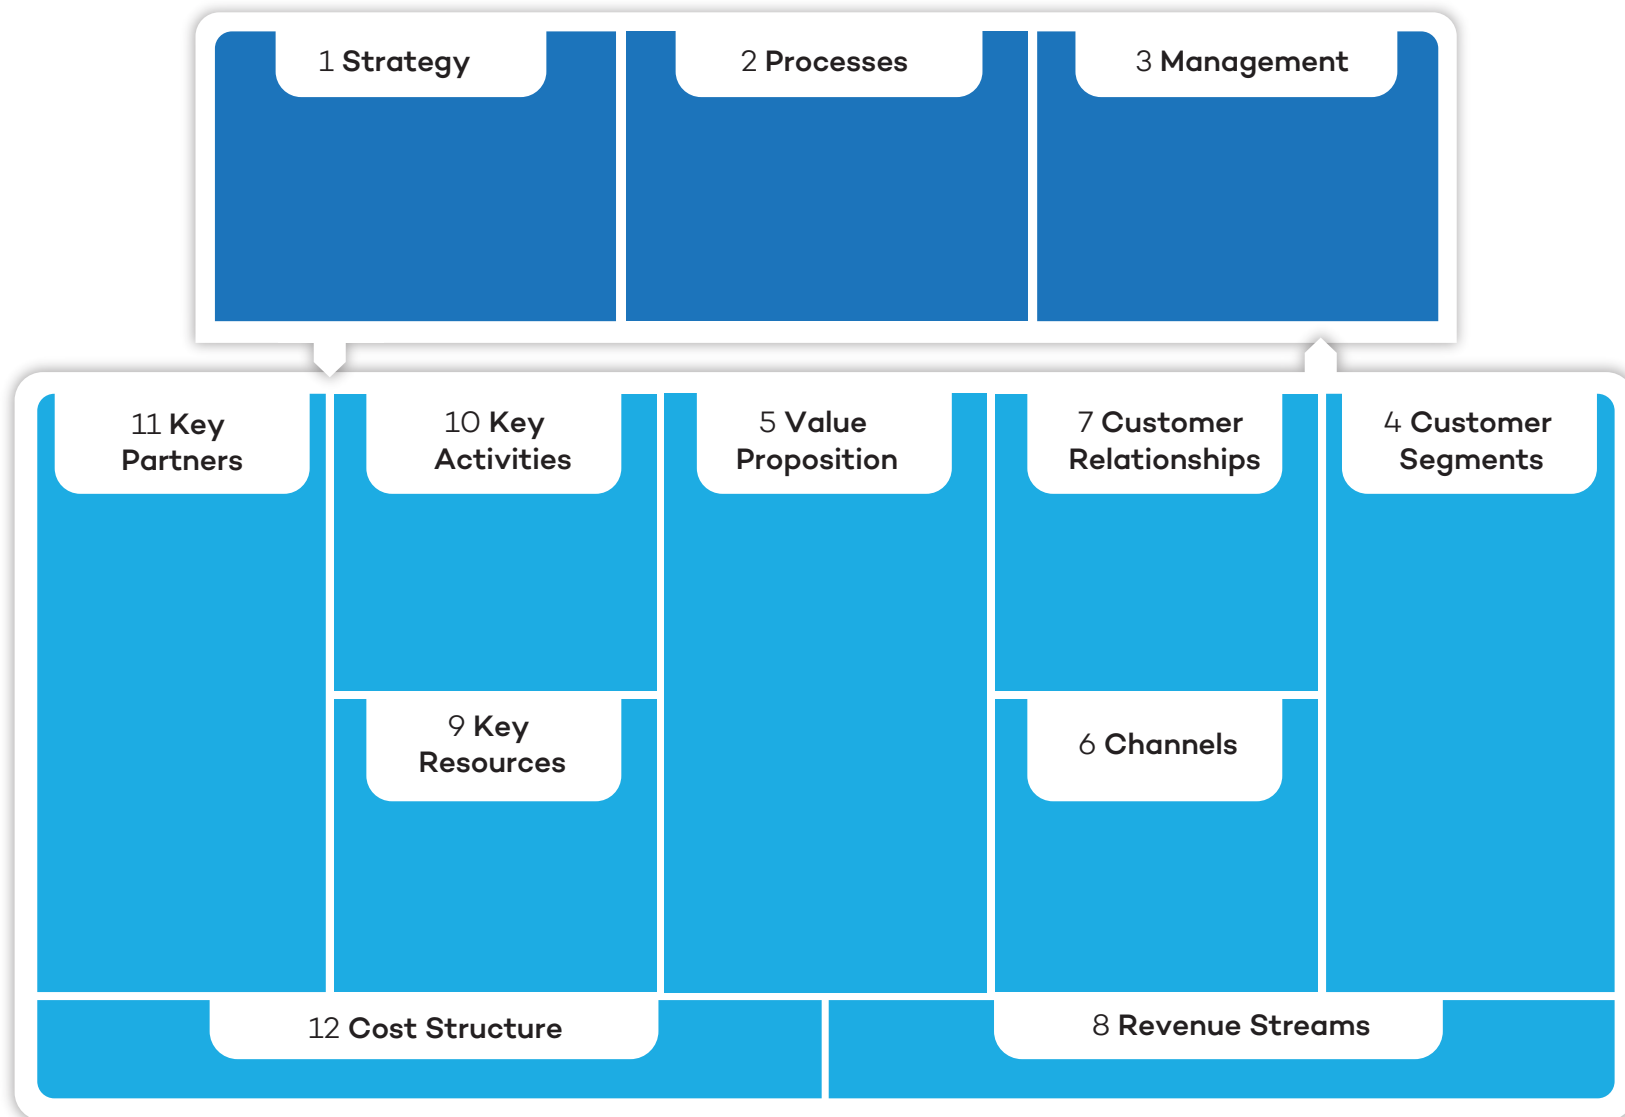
1 Strategy

2 Processes

3 Management

11 Key Partners

10 Key Activities

5 Value Proposition

7 Customer Relationships

4 Customer Segments

9 Key Resources

6 Channels

12 Cost Structure

8 Revenue Streams